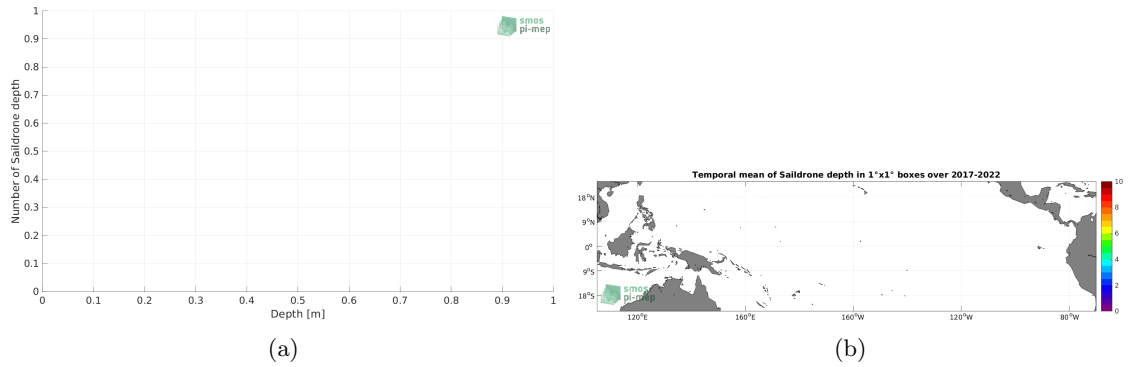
1
0.9
0.8
0.7
0.6
0.5
0.4
0.3
0.2
0.1
0
Number of Saildrone depth
0 0.1 0.2 0.3 0.4 0.5 0.6 0.7 0.8 0.9 1
Depth [m]
smos
pi-mep

(a)

Temporal mean of Saildrone depth in 1°x1° boxes over 2017-2022

18°N
9°N
0°
9°S
18°S
120°E 160°E 160°W 120°W 80°W
smos
pi-mep
10
8
6
4
2
0

(b)